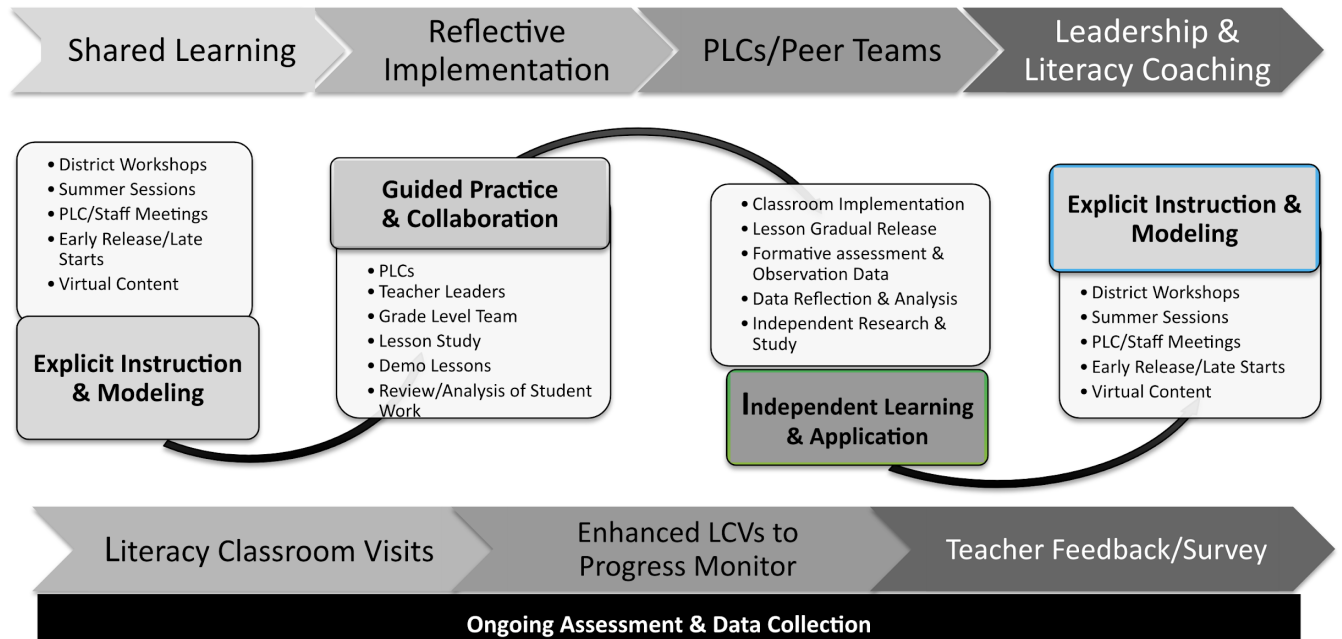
Shared Learning

Reflective Implementation

PLCs/Peer Teams

Leadership & Literacy Coaching

• District Workshops
• Summer Sessions
• PLC/Staff Meetings
• Early Release/Late Starts
• Virtual Content

Explicit Instruction & Modeling

Guided Practice & Collaboration

• PLCs
• Teacher Leaders
• Grade Level Team
• Lesson Study
• Demo Lessons
• Review/Analysis of Student Work

• Classroom Implementation
• Lesson Gradual Release
• Formative assessment & Observation Data
• Data Reflection & Analysis
• Independent Research & Study

Independent Learning & Application

Explicit Instruction & Modeling

• District Workshops
• Summer Sessions
• PLC/Staff Meetings
• Early Release/Late Starts
• Virtual Content

Literacy Classroom Visits

Enhanced LCVs to Progress Monitor

Teacher Feedback/Survey

Ongoing Assessment & Data Collection